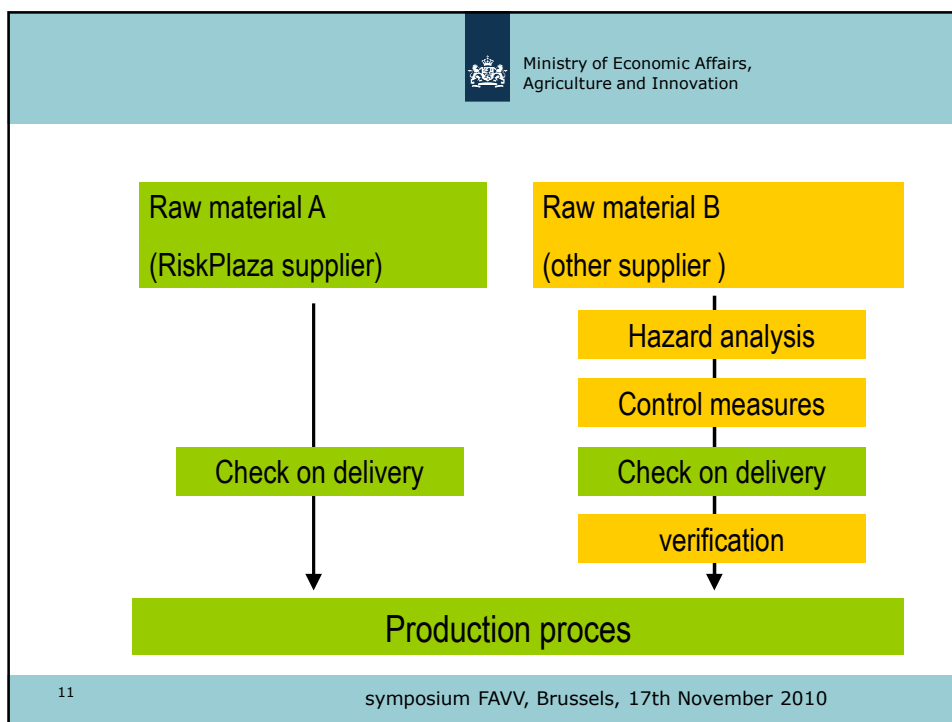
Ministry of Economic Affairs, Agriculture and Innovation

Raw material A

(RiskPlaza supplier)

Raw material B

(other supplier )

Hazard analysis

Control measures

Check on delivery

Check on delivery

verification

Production proces

11

symposium FAVV, Brussels, 17th November 2010